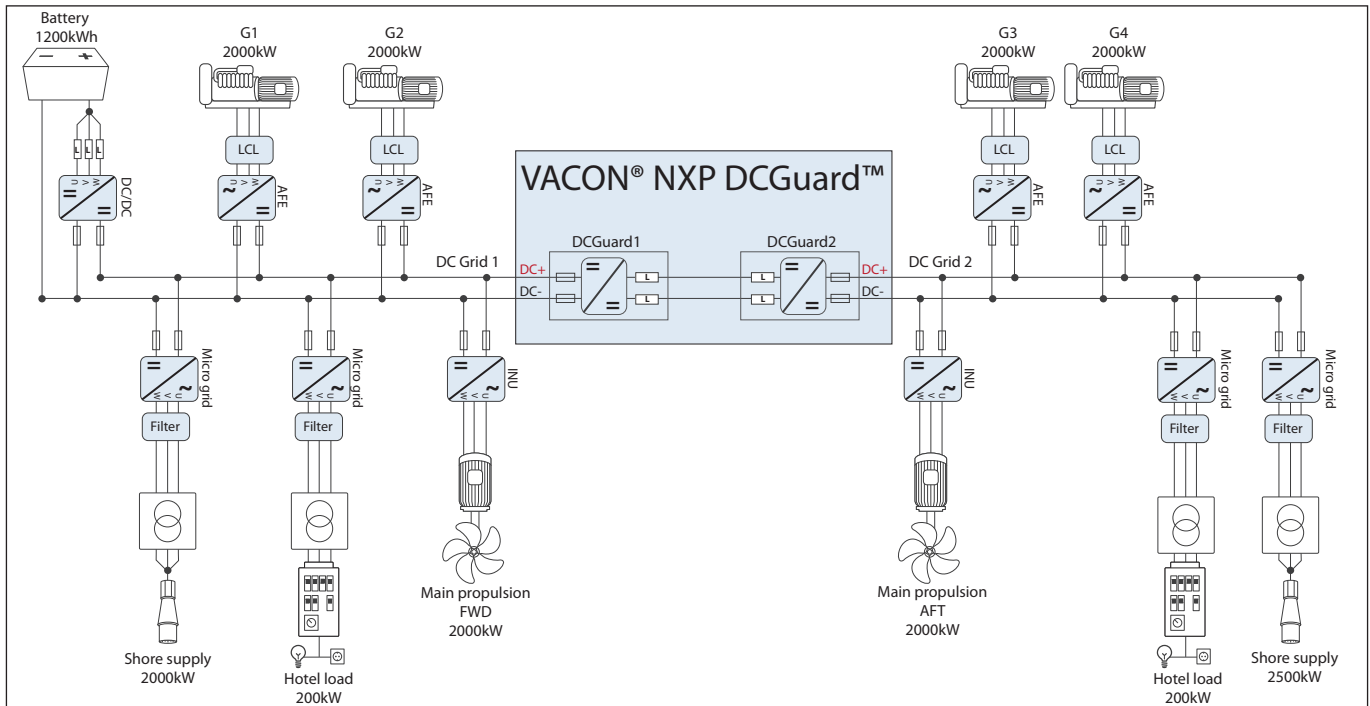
Battery
1200kWh

G1
2000kW

G2
2000kW

G3
2000kW

G4
2000kW

LCL

LCL

LCL

LCL

DC/DC

AFE

AFE

AFE

AFE

VACON® NXP DCGuard™

DCGuard1

DCGuard2

DC Grid 1

DC Grid 2

DC+

DC-

DC+

DC-

Micro grid

Micro grid

INU

INU

Micro grid

Micro grid

Filter

Filter

Filter

Filter

Main propulsion
FWD
2000kW

Main propulsion
AFT
2000kW

Shore supply
2000kW

Hotel load
200kW

Hotel load
200kW

Shore supply
2500kW